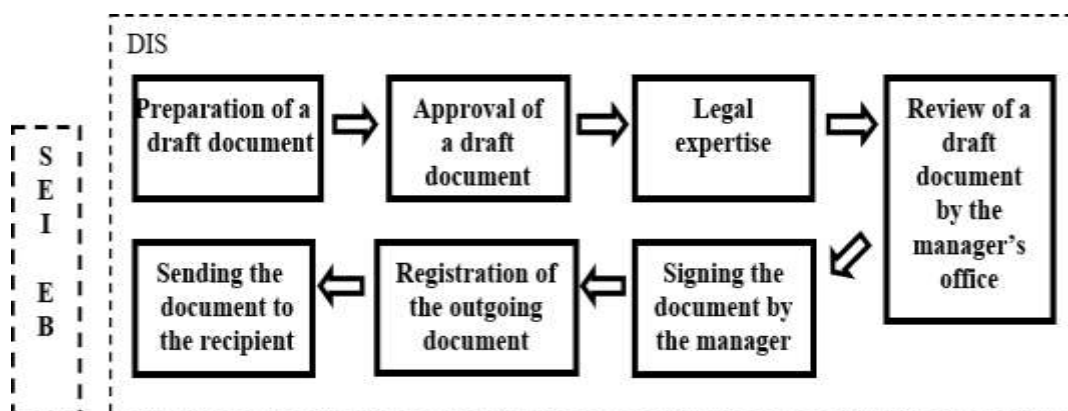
DIS

S
E
I

E
B

Preparation of a draft document

Approval of a draft document

Legal expertise

Review of a draft document by the manager's office

Signing the document by the manager

Registration of the outgoing document

Sending the document to the recipient